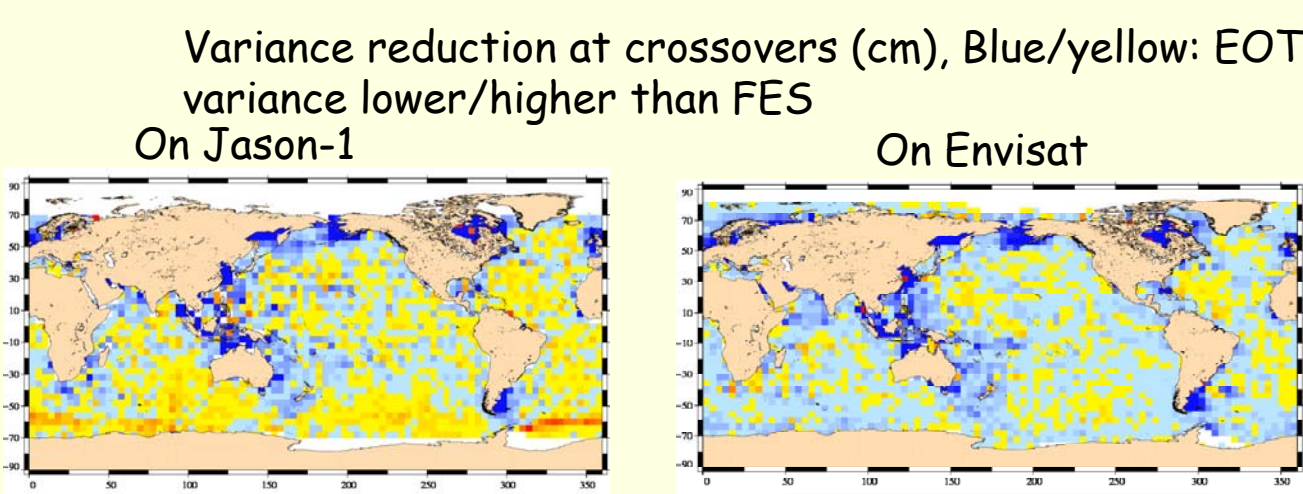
Variance reduction at crossovers (cm), Blue/yellow: EOT variance lower/higher than FES

On Jason-1

90
70
50
30
10
-10
-30
-50
-70
-90
0 50 100 150 200 250 300 350

On Envisat

90
70
50
30
10
-10
-30
-50
-70
-90
0 50 100 150 200 250 300 350